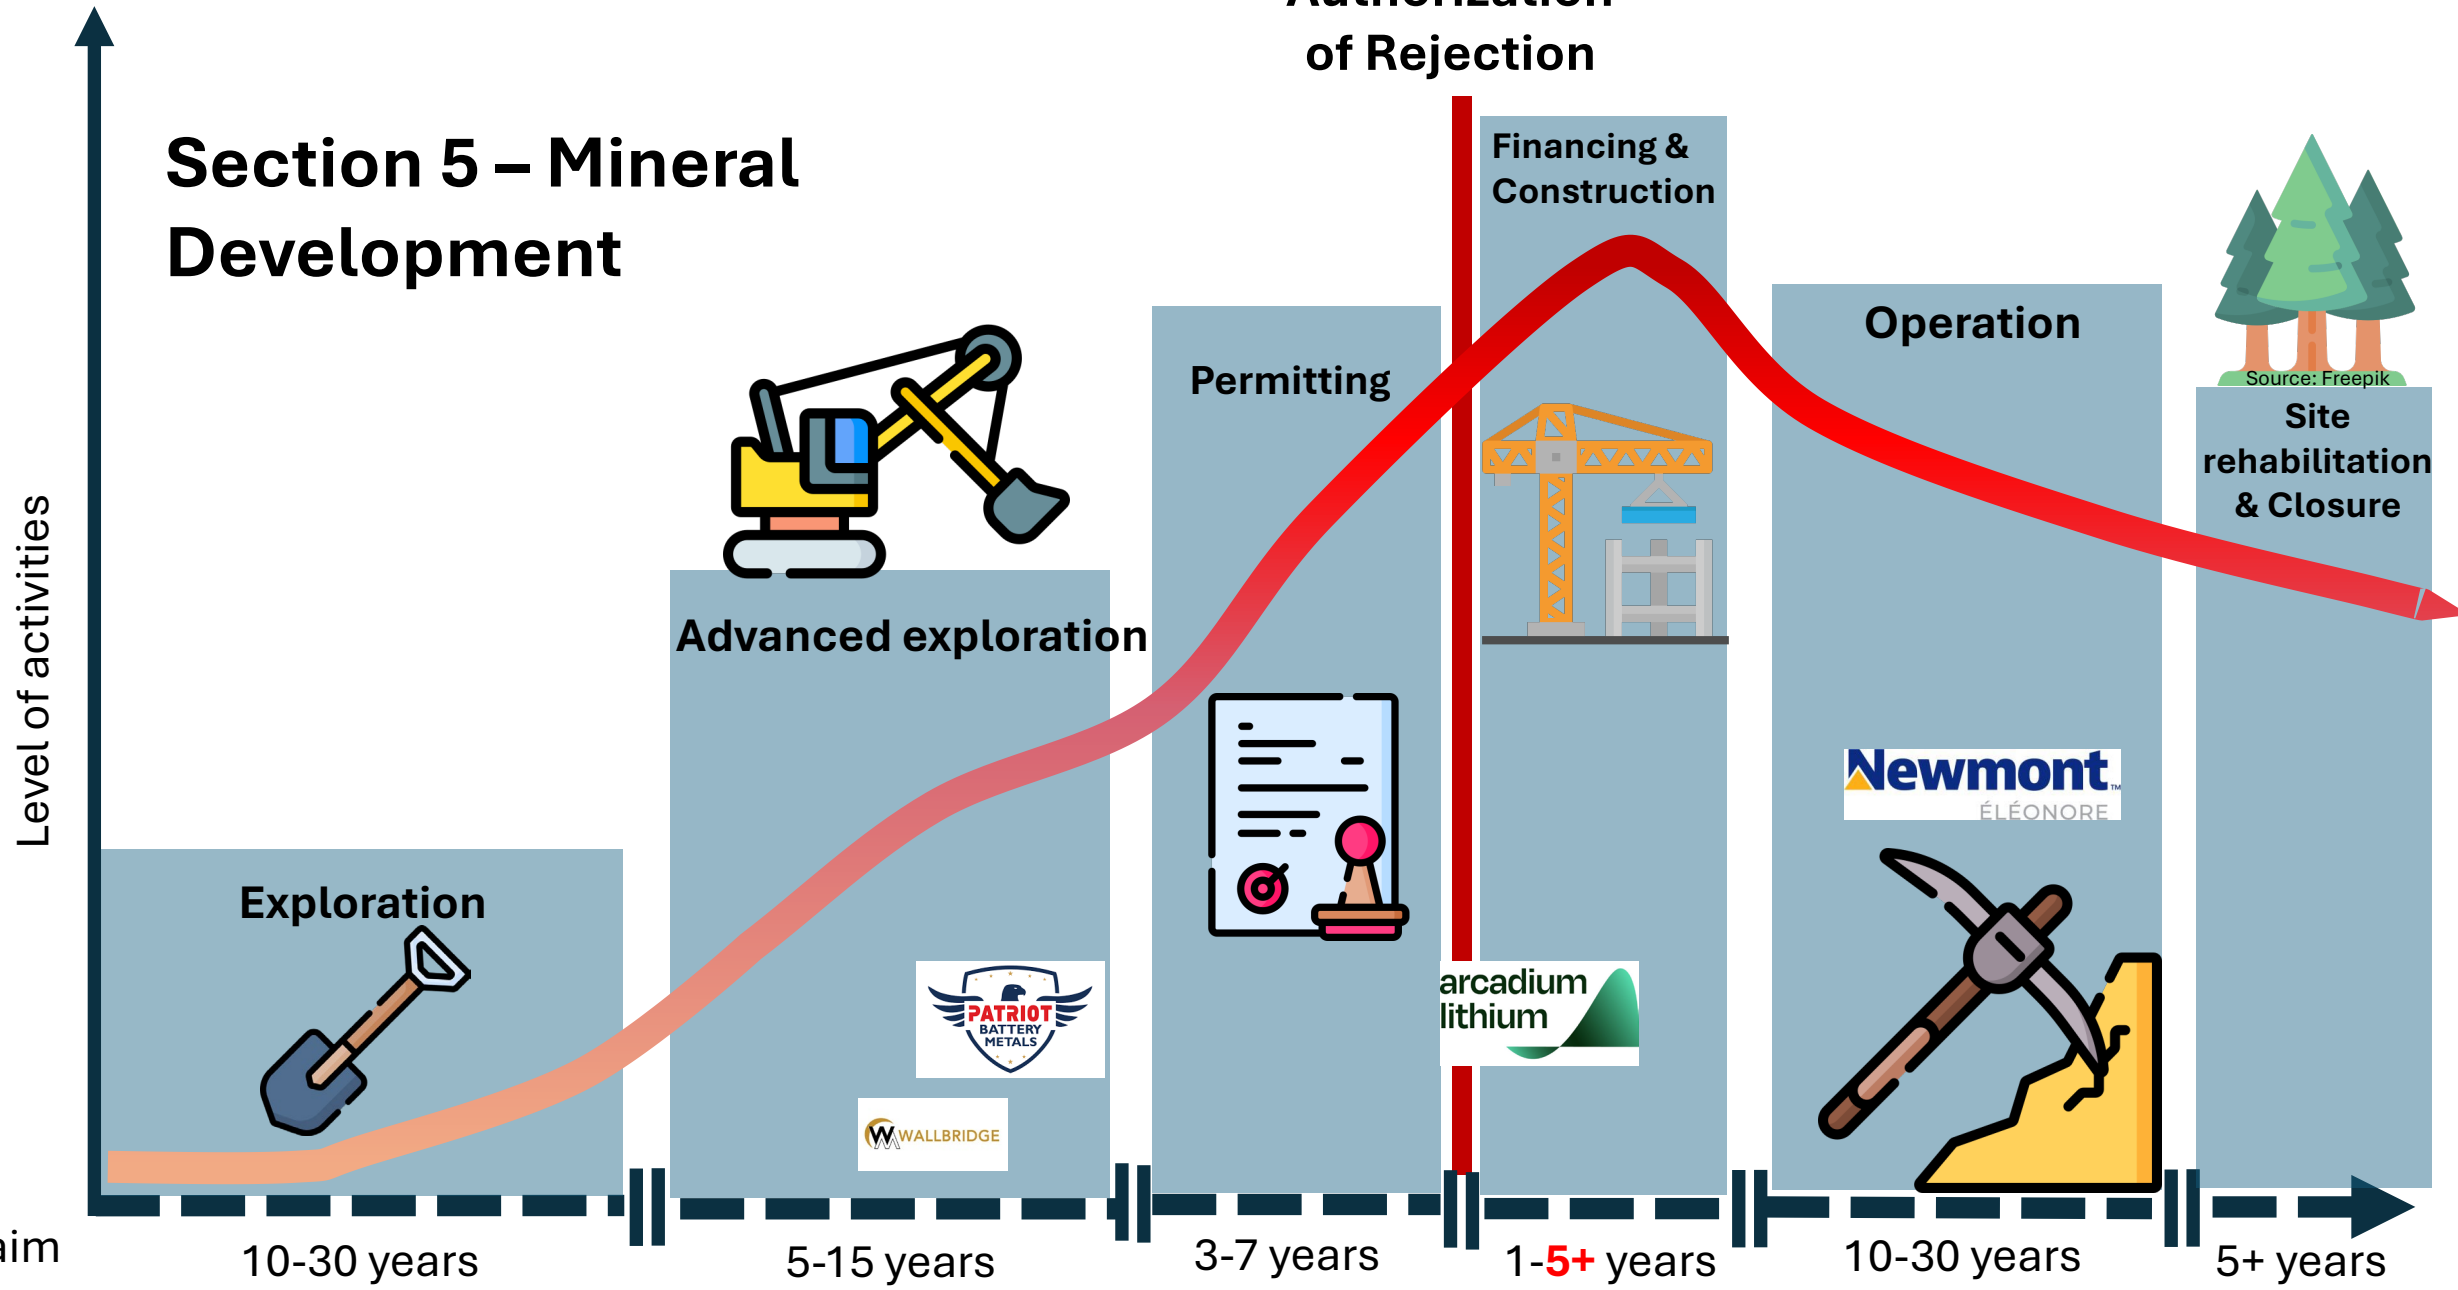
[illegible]
of Rejection

Section 5 – Mineral Development

Level of activities

Exploration

Advanced exploration

Permitting

Financing & Construction

Operation

Source: Freepik

Site rehabilitation & Closure

PATRIOT BATTERY METALS

WALLBRIDGE

arcadium lithium

Newmont ÉLÉONORE

aim

10-30 years

5-15 years

3-7 years

1-5+ years

10-30 years

5+ years